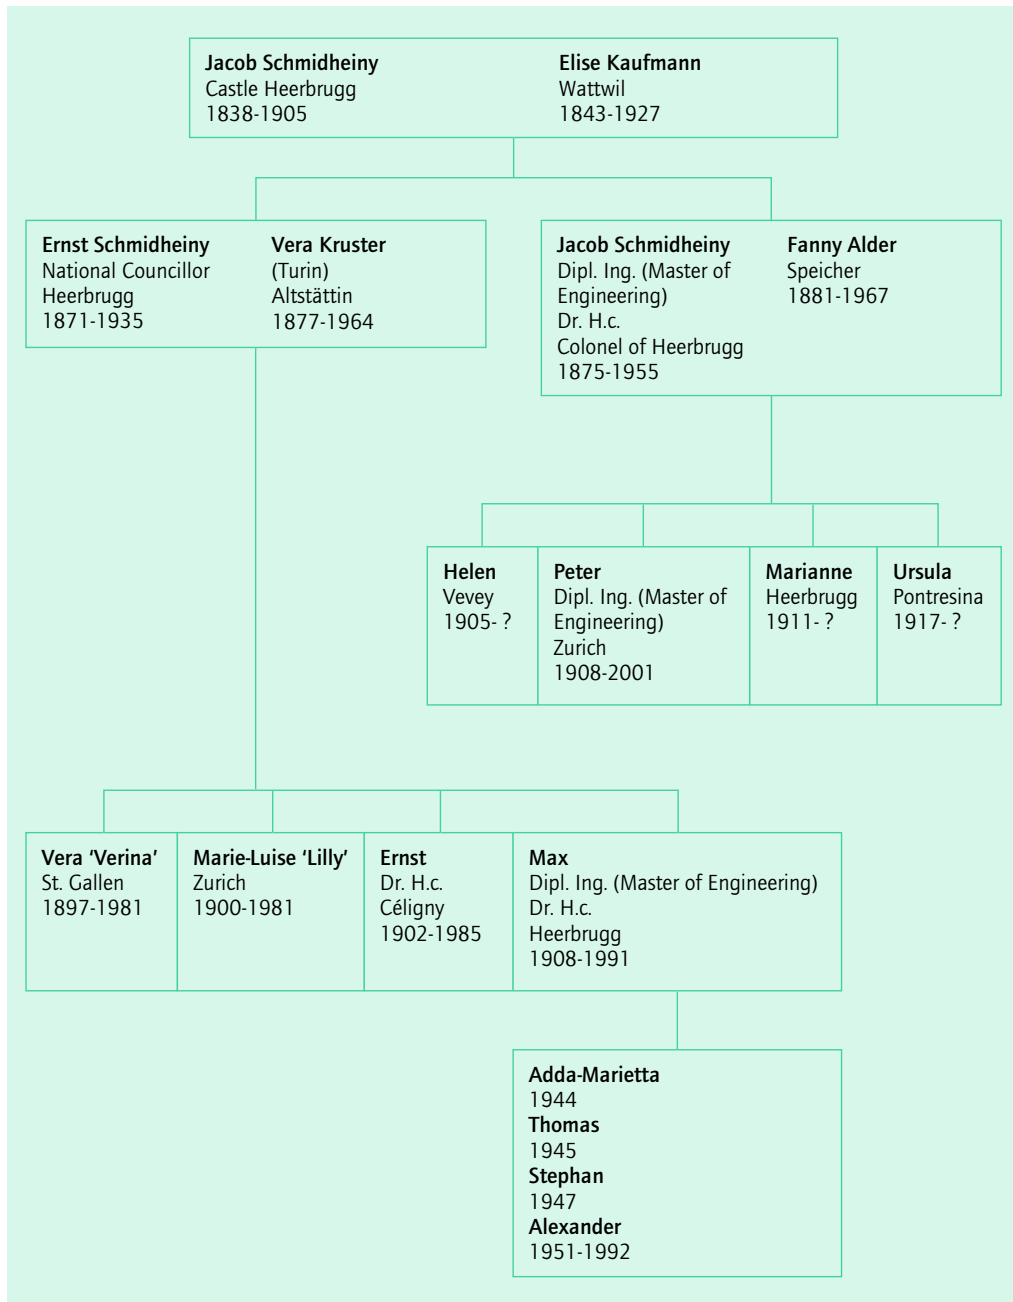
Jacob Schmidheiny
Castle Heerbrugg
1838-1905

Elise Kaufmann
Wattwil
1843-1927

Ernst Schmidheiny
National Councillor
Heerbrugg
1871-1935

Vera Kruster
(Turin)
Altstättin
1877-1964

Jacob Schmidheiny
Dipl. Ing. (Master of Engineering)
Dr. H.c.
Colonel of Heerbrugg
1875-1955

Fanny Alder
Speicher
1881-1967

Helen
Vevey
1905- ?

Peter
Dipl. Ing. (Master of Engineering)
Zurich
1908-2001

Marianne
Heerbrugg
1911- ?

Ursula
Pontresina
1917- ?

Vera 'Verina'
St. Gallen
1897-1981

Marie-Luise 'Lilly'
Zurich
1900-1981

Ernst
Dr. H.c.
Céligny
1902-1985

Max
Dipl. Ing. (Master of Engineering)
Dr. H.c.
Heerbrugg
1908-1991

Adda-Marietta
1944
Thomas
1945
Stephan
1947
Alexander
1951-1992